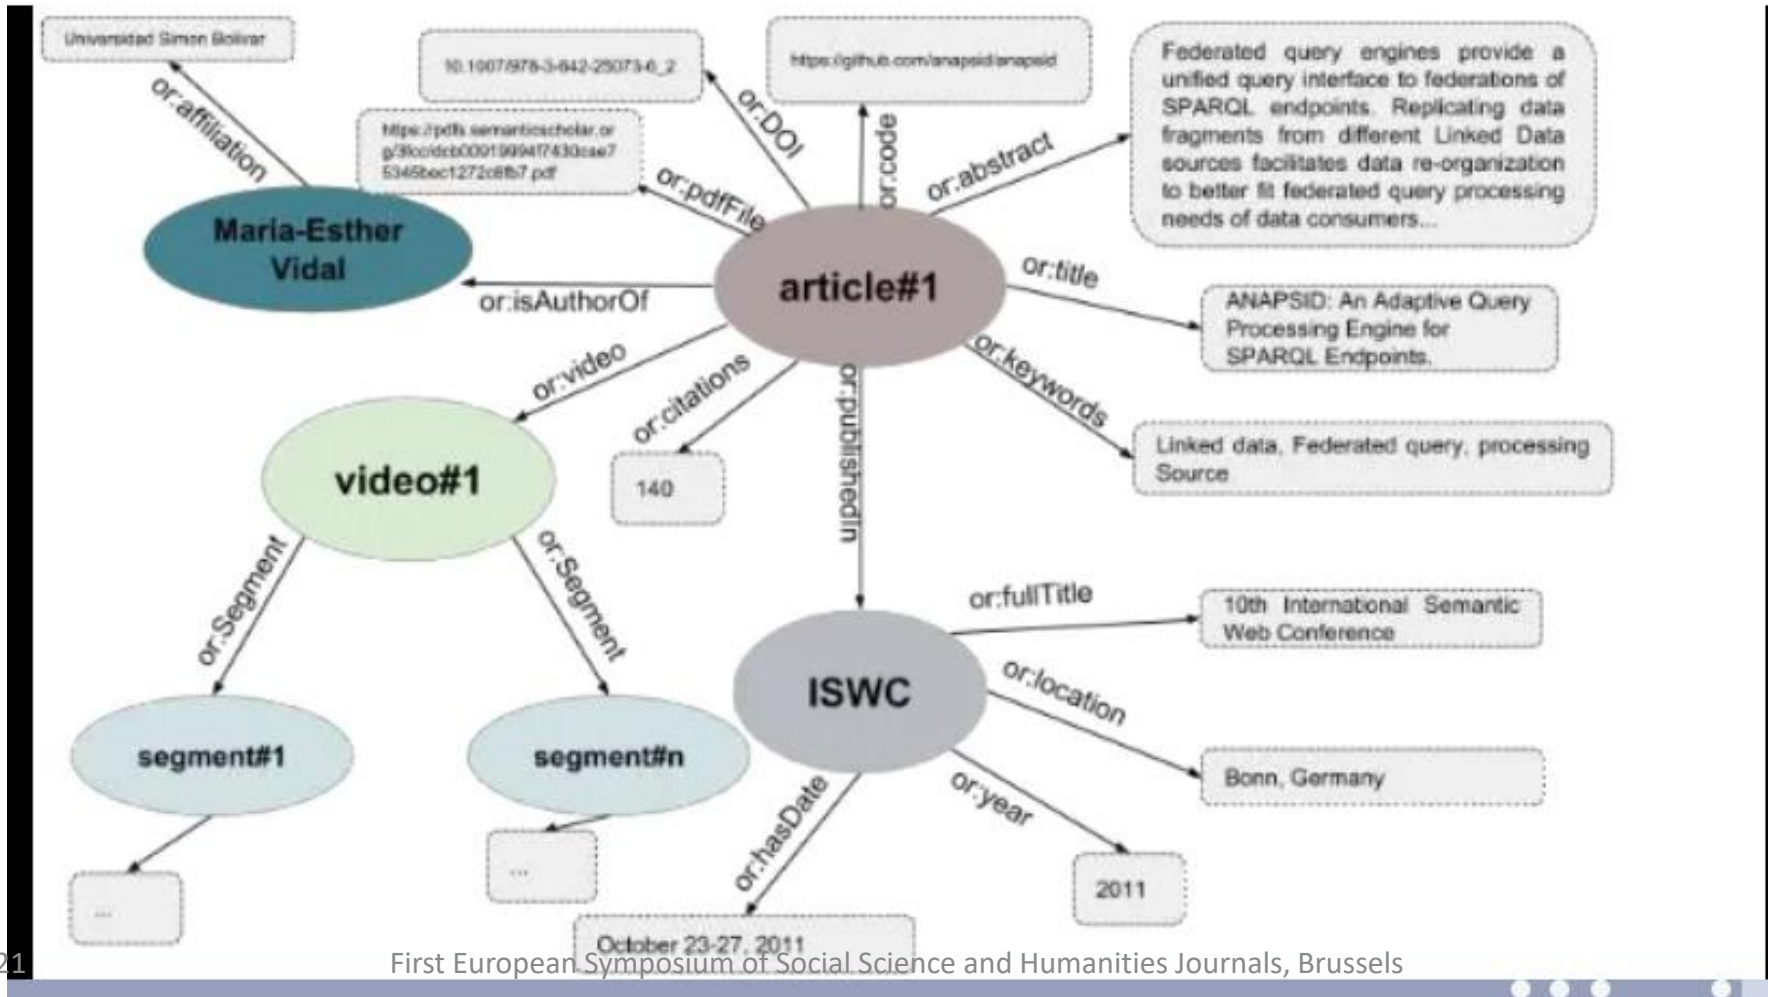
Universidad Simon Bolivar

or:affiliation

10.1007/978-3-642-25073-6_2

or:DOI

https://github.com/anapsid/anapsid

or:code

Federated query engines provide a unified query interface to federations of SPARQL endpoints. Replicating data fragments from different Linked Data sources facilitates data re-organization to better fit federated query processing needs of data consumers...

or:abstract

https://pdfs.semanticscholar.org/3fcc/dcb0091999417430cae75345bec1272c8fb7.pdf

or:pdfFile

Maria-Esther Vidal

or:isAuthorOf

article#1

or:title

ANAPSID: An Adaptive Query Processing Engine for SPARQL Endpoints.

or:video

or:citations

or:publishedIn

or:keywords

Linked data, Federated query, processing Source

video#1

140

or:Segment

or:Segment

or:fullTitle

10th International Semantic Web Conference

ISWC

or:location

segment#1

segment#n

Bonn, Germany

or:hasDate

or:year

...

...

2011

October 23-27, 2011

21

First European Symposium of Social Science and Humanities Journals, Brussels